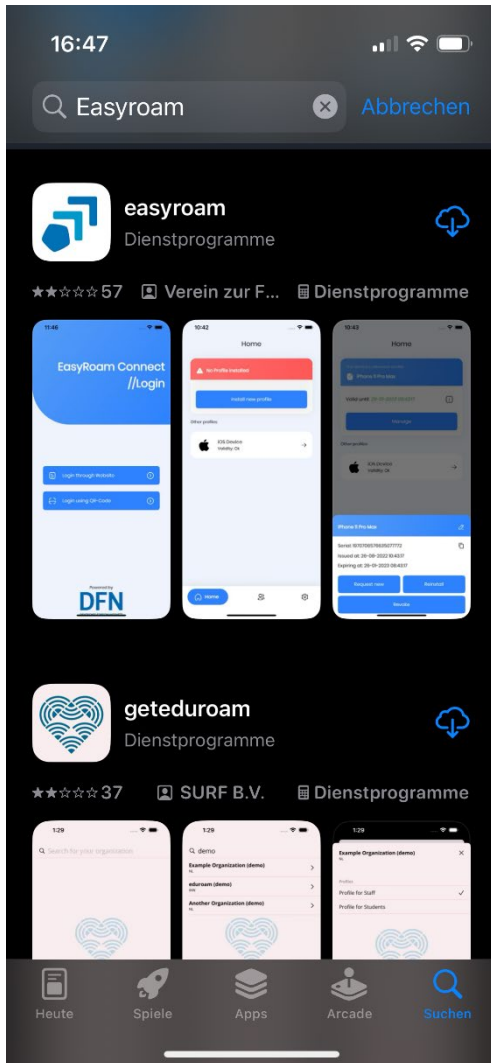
16:47

Easyroam

Abbrechen

easyroam
Dienstprogramme

★★☆☆☆ 57 Verein zur F... Dienstprogramme

11:46
EasyRoam Connect
//Login
Login through Website
Login using QR-Code
Powered by
DFN

10:42
Home
No Profile installed
Install new profile
Other profiles
iOS Device
Validity: Ok
Home

10:43
Home
iPhone 11 Pro Max
Valid until: 29-09-2023 08:40:17
Manage
Other profiles
iOS Device
Validity: Ok
iPhone 11 Pro Max
Serial: 1970700576921077772
Issued at: 28-09-2022 10:40:17
Expiring at: 29-09-2023 08:40:17
Request new
Reinstall
Revoke

geteduroam
Dienstprogramme

★★☆☆☆ 37 SURF B.V. Dienstprogramme

1:29
Search for your organisation

1:29
demo
Example Organization (demo)
NL
eduroam (demo)
ENG
Another Organization (demo)
NL

1:29
Example Organization (demo)
NL
Profiles
Profile for Staff
Profile for Students

Heute
Spiele
Apps
Arcade
Suchen